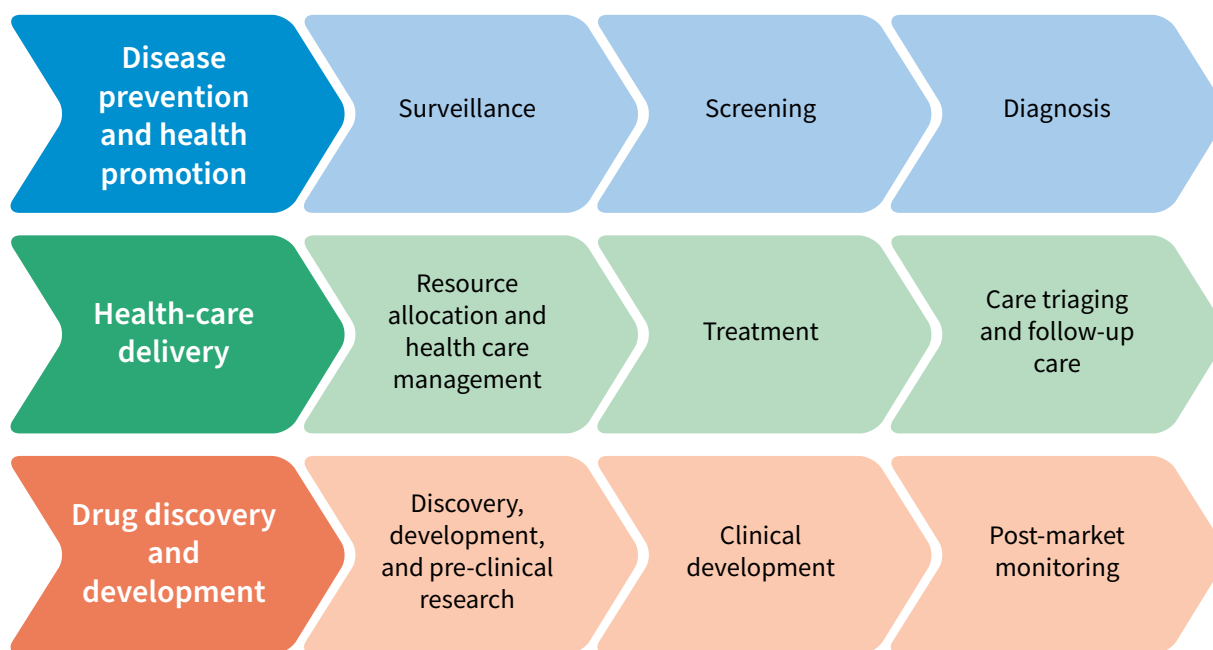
Disease prevention and health promotion

Surveillance

Screening

Diagnosis

Health-care delivery

Resource allocation and health care management

Treatment

Care triaging and follow-up care

Drug discovery and development

Discovery, development, and pre-clinical research

Clinical development

Post-market monitoring